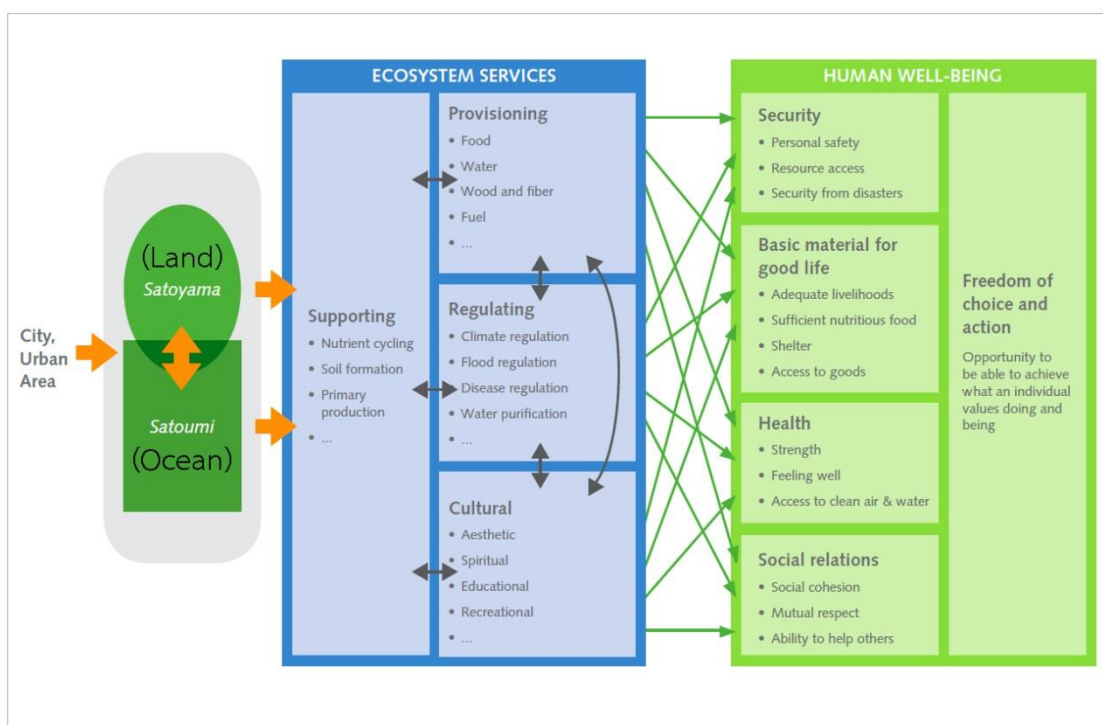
City, Urban Area

(Land)
Satoyama

Satoumi
(Ocean)

ECOSYSTEM SERVICES

Supporting
• Nutrient cycling
• Soil formation
• Primary production
• ...

Provisioning
• Food
• Water
• Wood and fiber
• Fuel
• ...

Regulating
• Climate regulation
• Flood regulation
• Disease regulation
• Water purification
• ...

Cultural
• Aesthetic
• Spiritual
• Educational
• Recreational
• ...

HUMAN WELL-BEING

Security
• Personal safety
• Resource access
• Security from disasters

Basic material for good life
• Adequate livelihoods
• Sufficient nutritious food
• Shelter
• Access to goods

Health
• Strength
• Feeling well
• Access to clean air & water

Social relations
• Social cohesion
• Mutual respect
• Ability to help others

Freedom of choice and action

Opportunity to be able to achieve what an individual values doing and being